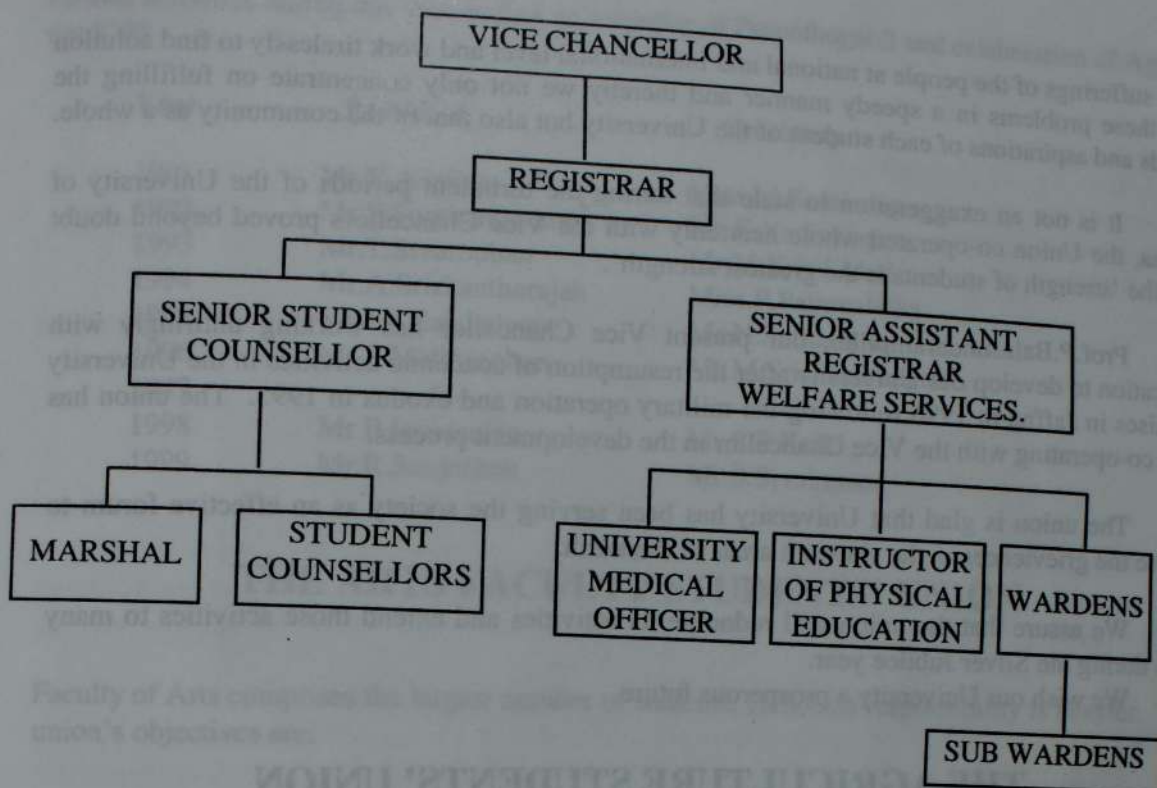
VICE CHANCELLOR

REGISTRAR

SENIOR STUDENT COUNSELLOR

SENIOR ASSISTANT REGISTRAR WELFARE SERVICES.

MARSHAL

STUDENT COUNSELLORS

UNIVERSITY MEDICAL OFFICER

INSTRUCTOR OF PHYSICAL EDUCATION

WARDENS

SUB WARDENS